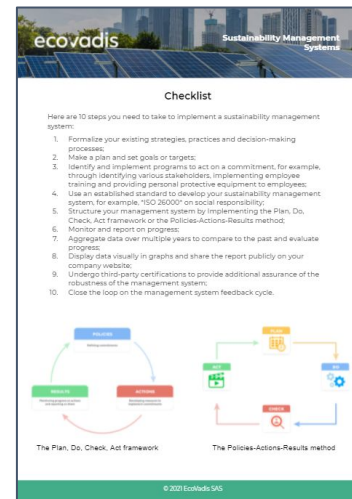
ecovadis

Sustainability Management Systems

Checklist

Here are 10 steps you need to take to implement a sustainability management system:

1. Formalize your existing strategies, practices and decision-making processes;
2. Make a plan and set goals or targets;
3. Identify and implement programs to act on a commitment, for example, through identifying various stakeholders, implementing employee training and providing personal protective equipment to employees;
4. Use an established standard to develop your sustainability management system, for example, "ISO 26000" on social responsibility;
5. Structure your management system by implementing the Plan, Do, Check, Act framework or the Policies-Actions-Results method;
6. Monitor and report on progress;
7. Aggregate data over multiple years to compare to the past and evaluate progress;
8. Display data visually in graphs and share the report publicly on your company website;
9. Undergo third-party certifications to provide additional assurance of the robustness of the management system;
10. Close the loop on the management system feedback cycle.

POLICIES

ACTIONS

RESULTS

PLAN

DO

CHECK

ACT

The Plan, Do, Check, Act framework

The Policies-Actions-Results method

© 2021 EcoVadis SAS